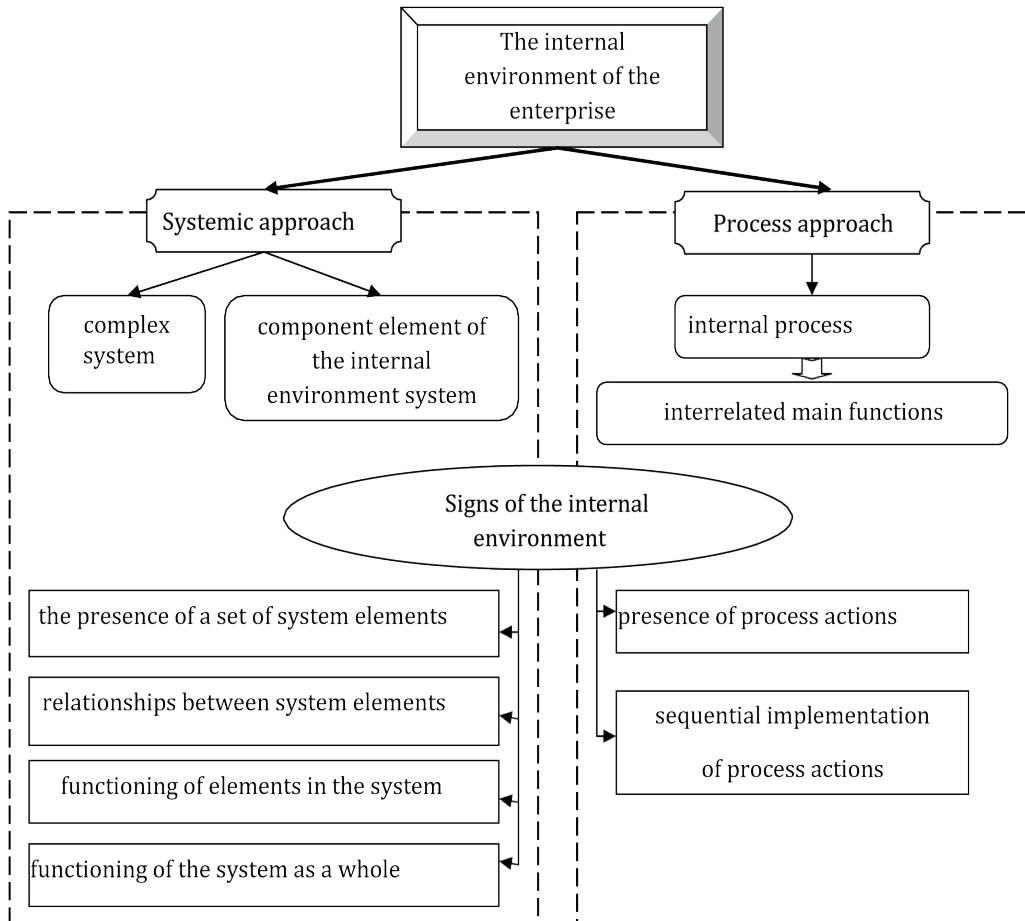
The internal environment of the enterprise

Systemic approach

Process approach

complex system

component element of the internal environment system

internal process

interrelated main functions

Signs of the internal environment

the presence of a set of system elements

relationships between system elements

functioning of elements in the system

functioning of the system as a whole

presence of process actions

sequential implementation of process actions